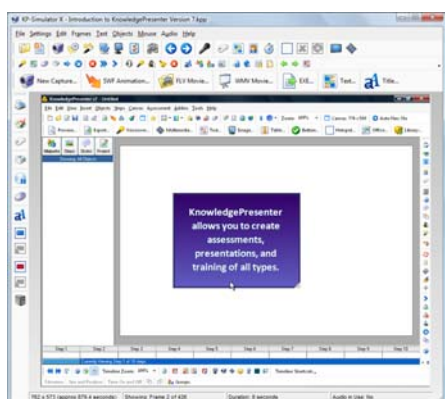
KP-Simulator X - Introduction to KnowledgePresenter Version 7.app

File Settings Edit Frames Text Objects Mouse Audio Help

New Capture... SWF Animation... FLV Movie... WMV Movie... Edit... Text... Title...

KnowledgePresenter v7 - Untitled

Preview... Export... Publish... Multimedia... Text... Image... Table... Button... Integrat... Office... Library...

Showing All Objects

KnowledgePresenter allows you to create assessments, presentations, and training of all types.

Step 1 Step 2 Step 3 Step 4 Step 5 Step 6 Step 7 Step 8 Step 9 Step 10

Timeline Zoom: 100%

Duration: 8 seconds

Showing: Frame 2 of 436

Audio in Use: No

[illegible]